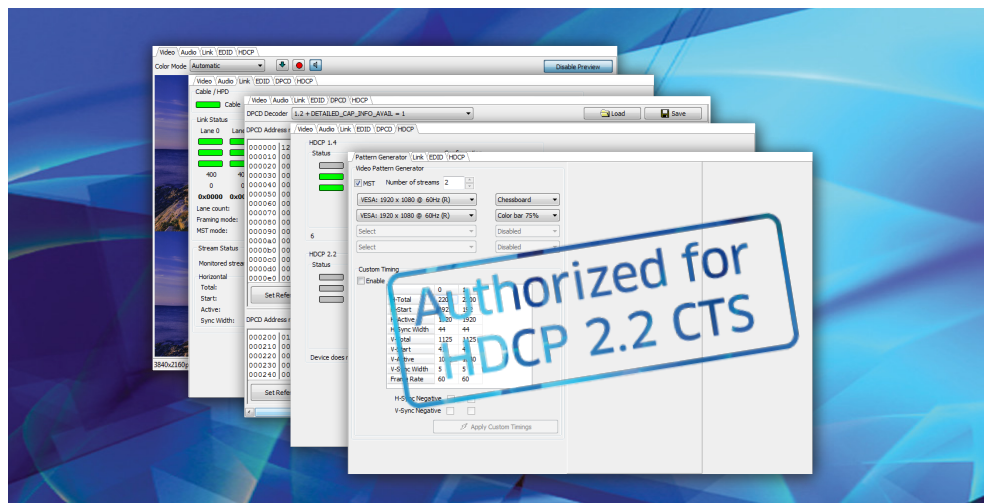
Video Audio Link EDID HDCP

Color Mode Automatic

Disable Preview

Video Audio Link EDID DPCD HDCP

Cable / HPD

Cable

Link Status

Lane 0 Lane

400 40

0 0

0x0000 0x00

Lane count:

Framing mode:

MST mode:

Stream Status

Monitored strea

Horizontal

Total:

Start:

Active:

Sync Width:

3840x2160p

Video Audio Link EDID DPCD HDCP

DPCD Decoder 1.2 + DETAILED_CAP_INFO_AVAIL = 1

Load

Save

DPCD Address

000000 12

000010 00

000020 00

000030 00

000040 00

000050 00

000060 00

000070 00

000080 00

000090 00

0000a0 00

0000b0 00

0000c0 00

0000d0 00

0000e0 00

Set Refe

DPCD Address

000200 01

000210 00

000220 00

000230 00

000240 00

Set Refe

Video Audio Link EDID DPCD HDCP

HDCP 1.4

Status

6

HDCP 2.2

Status

Device does r

Pattern Generator Link EDID HDCP

Video Pattern Generator

MST Number of streams 2

VESA: 1920 x 1080 @ 60Hz (R)

Chessboard

VESA: 1920 x 1080 @ 60Hz (R)

Color bar 75%

Select

Disabled

Select

Disabled

Custom Timing

Enable

| | 0 | 1 |
|---|---|---|
| H-Total | 2200 | 2200 |
| H-Start | 192 | 192 |
| H-Active | 1920 | 1920 |
| H-Sync Width | 44 | 44 |
| V-Total | 1125 | 1125 |
| V-Start | 41 | 41 |
| V-Active | 1080 | 1080 |
| V-Sync Width | 5 | 5 |
| Frame Rate | 60 | 60 |

H-Sync Negative

V-Sync Negative

Apply Custom Timings

Authorized for HDCP 2.2 CTS